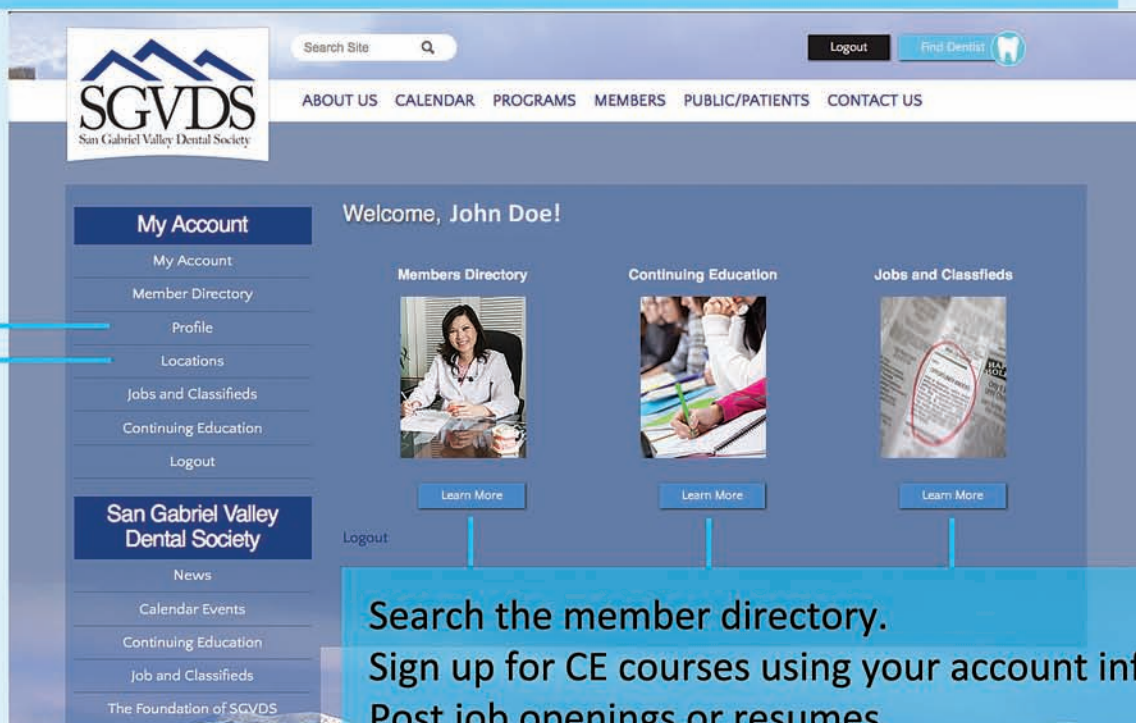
SGVDS
San Gabriel Valley Dental Society

Search Site

Logout

Find Dentist

ABOUT US CALENDAR PROGRAMS MEMBERS PUBLIC/PATIENTS CONTACT US

My Account

My Account
Member Directory
Profile
Locations
Jobs and Classifieds
Continuing Education
Logout

San Gabriel Valley Dental Society

News
Calendar Events
Continuing Education
Job and Classifieds
The Foundation of SGVDS

Welcome, John Doe!

Members Directory

Continuing Education

Jobs and Classfieds

Learn More

Learn More

Learn More

Logout

Search the member directory.
Sign up for CE courses using your account inf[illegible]
Post job openings or resumes.